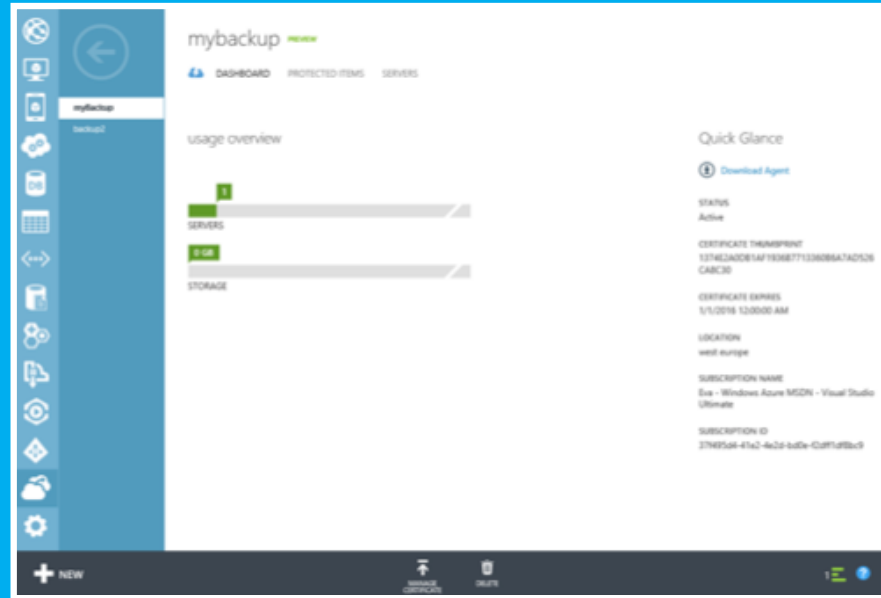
mybackup PREVIEW

DASHBOARD PROTECTED ITEMS SERVERS

mybackup
backup2

usage overview

1
SERVERS

0 GB
STORAGE

Quick Glance

Download Agent

STATUS
Active

CERTIFICATE THUMBPRINT
1374E2A0DB1AF1936B7713360B6A7AD526CA8C30

CERTIFICATE EXPIRES
1/1/2016 12:00:00 AM

LOCATION
west europe

SUBSCRIPTION NAME
Eva - Windows Azure MSDN - Visual Studio Ultimate

SUBSCRIPTION ID
37f495d4-41a2-4e2d-bd0e-f2dff1df8bc9

NEW

MANAGE CERTIFICATE

DELETE

1